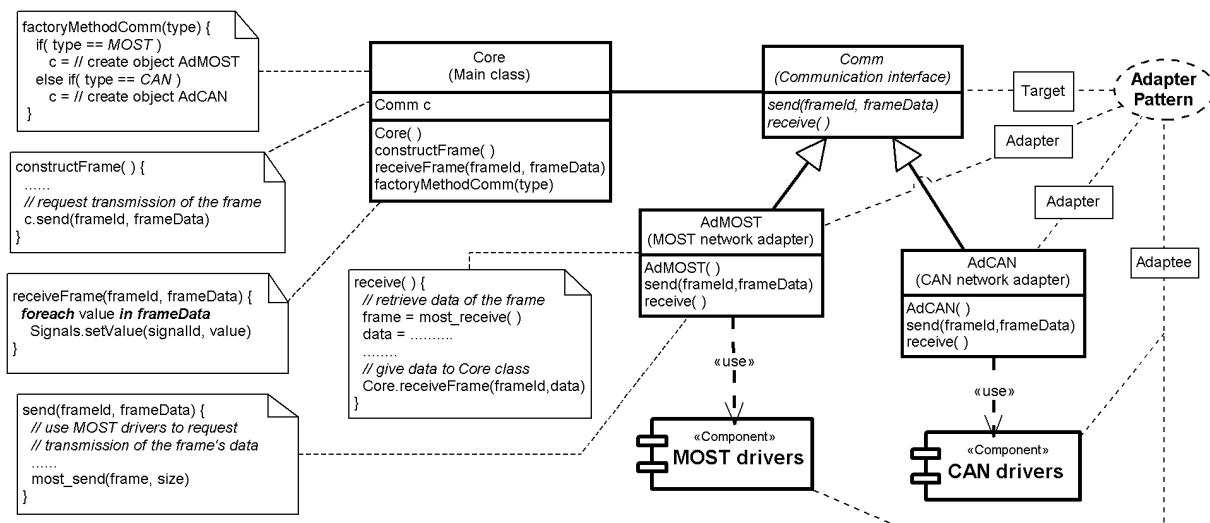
factoryMethodComm(type) {
if( type == MOST )
c = // create object AdMOST
else if( type == CAN )
c = // create object AdCAN
}

Core
(Main class)

Comm c

Core( )
constructFrame( )
receiveFrame(frameId, frameData)
factoryMethodComm(type)

Comm
(Communication interface)

send(frameId, frameData)
receive( )

Target

Adapter Pattern

Adapter

Adapter

Adaptee

constructFrame( ) {
......
// request transmission of the frame
c.send(frameId, frameData)
}

receiveFrame(frameId, frameData) {
foreach value in frameData
Signals.setValue(signalId, value)
}

AdMOST
(MOST network adapter)

AdMOST( )
send(frameId,frameData)
receive( )

receive( ) {
// retrieve data of the frame
frame = most_receive( )
data = ..........
........
// give data to Core class
Core.receiveFrame(frameId,data)
}

AdCAN
(CAN network adapter)

AdCAN( )
send(frameId,frameData)
receive( )

«use»

«use»

send(frameId, frameData) {
// use MOST drivers to request
// transmission of the frame's data
......
most_send(frame, size)
}

«Component»
MOST drivers

«Component»
CAN drivers